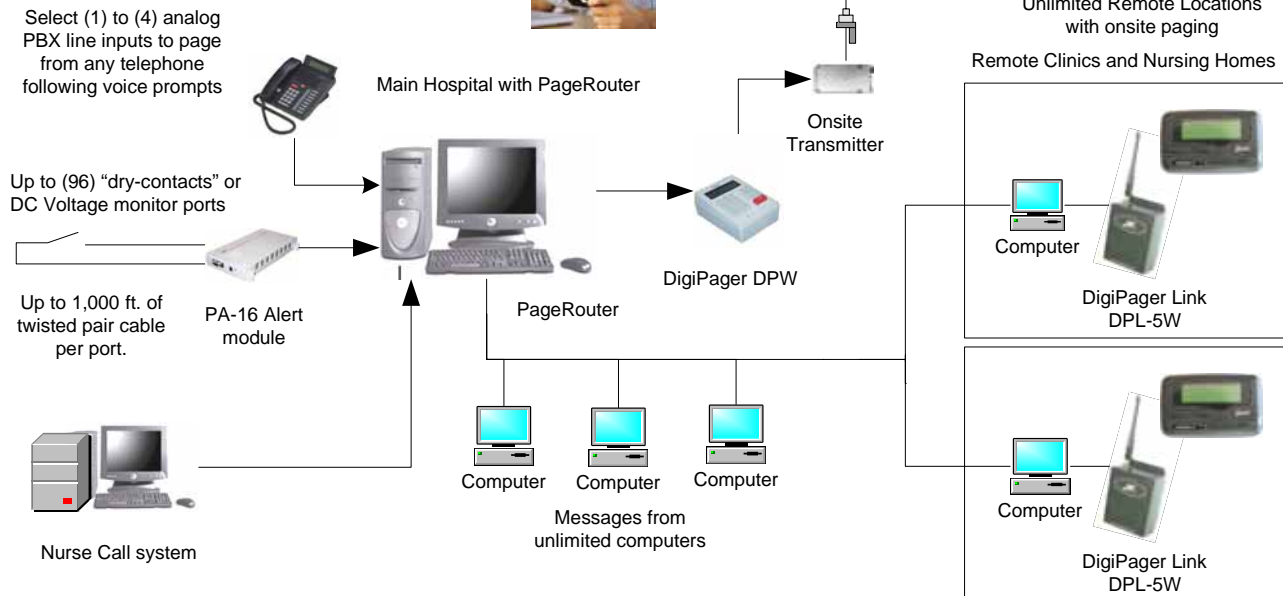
Select (1) to (4) analog PBX line inputs to page from any telephone following voice prompts

Main Hospital with PageRouter

Onsite Transmitter

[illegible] Remote Locations with onsite paging

Remote Clinics and Nursing Homes

Up to (96) “dry-contacts” or DC Voltage monitor ports

Up to 1,000 ft. of twisted pair cable per port.

PA-16 Alert module

PageRouter

DigiPager DPW

Computer

DigiPager Link DPL-5W

Computer

Computer

Computer

Messages from unlimited computers

Nurse Call system

Computer

DigiPager Link DPL-5W